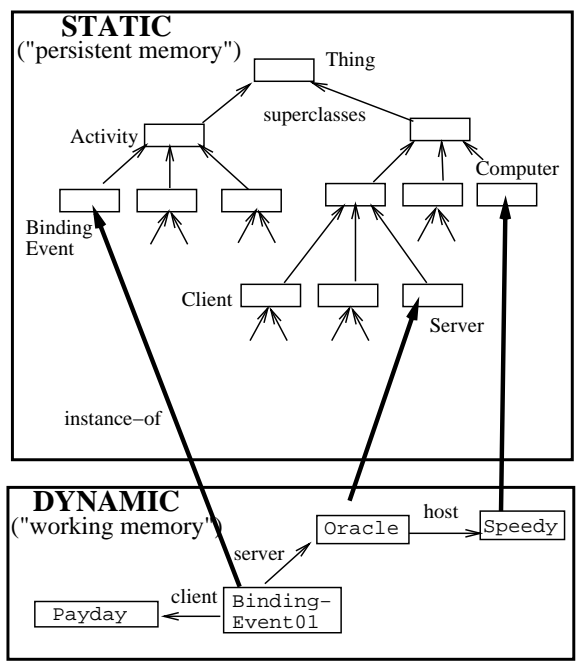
STATIC
("persistent memory")

Thing

superclasses

Activity

Computer

Binding Event

Client

Server

instance−of

DYNAMIC
("working memory")

Oracle

host

Speedy

server

client

Payday

Binding-Event01